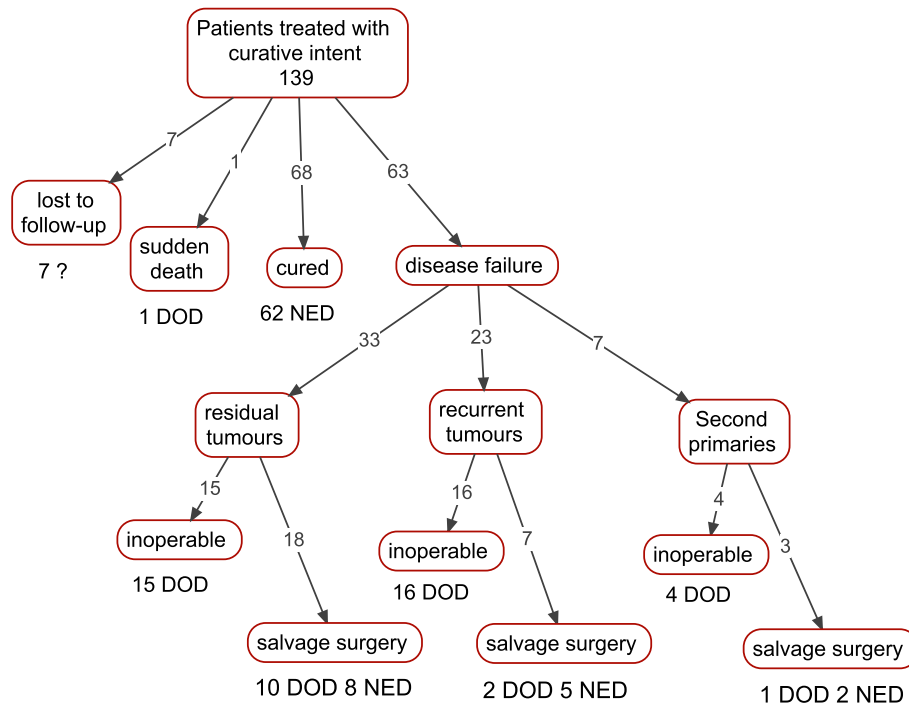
Patients treated with curative intent
139

7
1
68
63

lost to follow-up
7 ?

sudden death
1 DOD

cured
62 NED

disease failure

33
23
7

residual tumours
15
18
inoperable
15 DOD
salvage surgery
10 DOD 8 NED

recurrent tumours
16
7
inoperable
16 DOD
salvage surgery
2 DOD 5 NED

Second primaries
4
3
inoperable
4 DOD
salvage surgery
1 DOD 2 NED